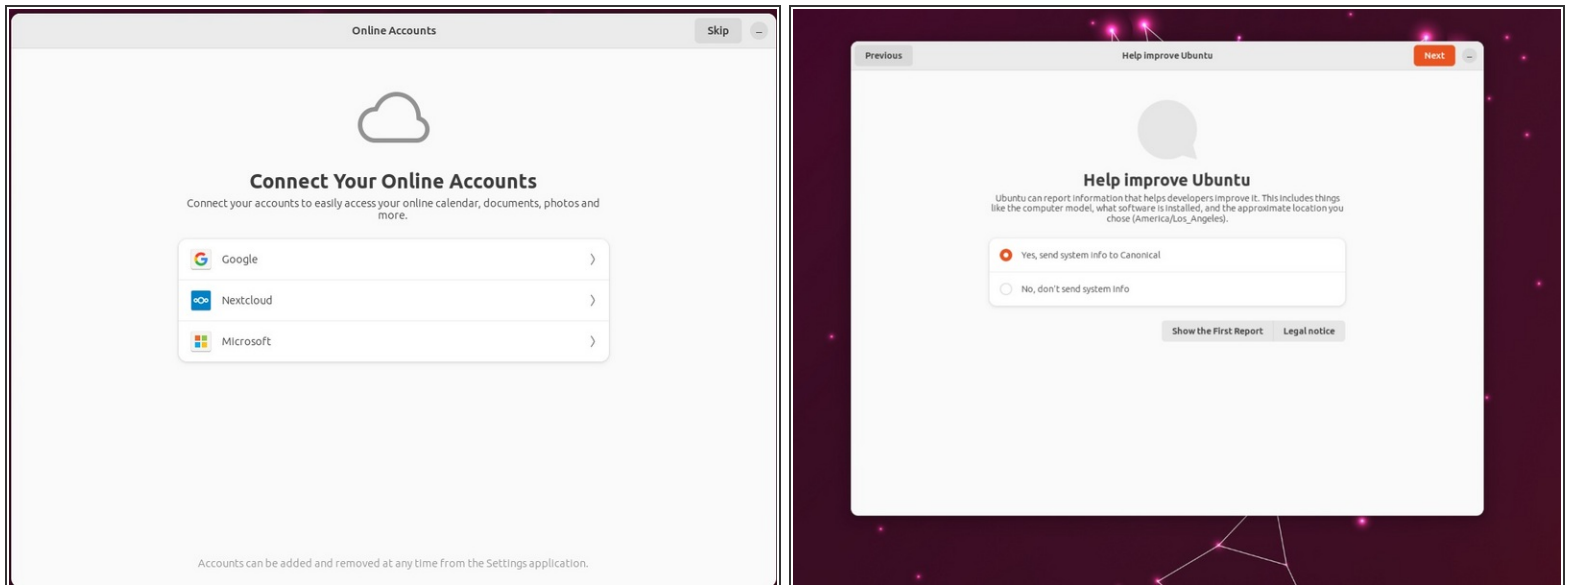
Online Accounts

Skip

Connect Your Online Accounts

Connect your accounts to easily access your online calendar, documents, photos and more.

Google

Nextcloud

Microsoft

Accounts can be added and removed at any time from the Settings application.

Previous

Help improve Ubuntu

Next

Help improve Ubuntu

Ubuntu can report information that helps developers improve it. This includes things like the computer model, what software is installed, and the approximate location you chose (America/Los_Angeles).

Yes, send system info to Canonical

No, don't send system info

Show the First Report

Legal notice